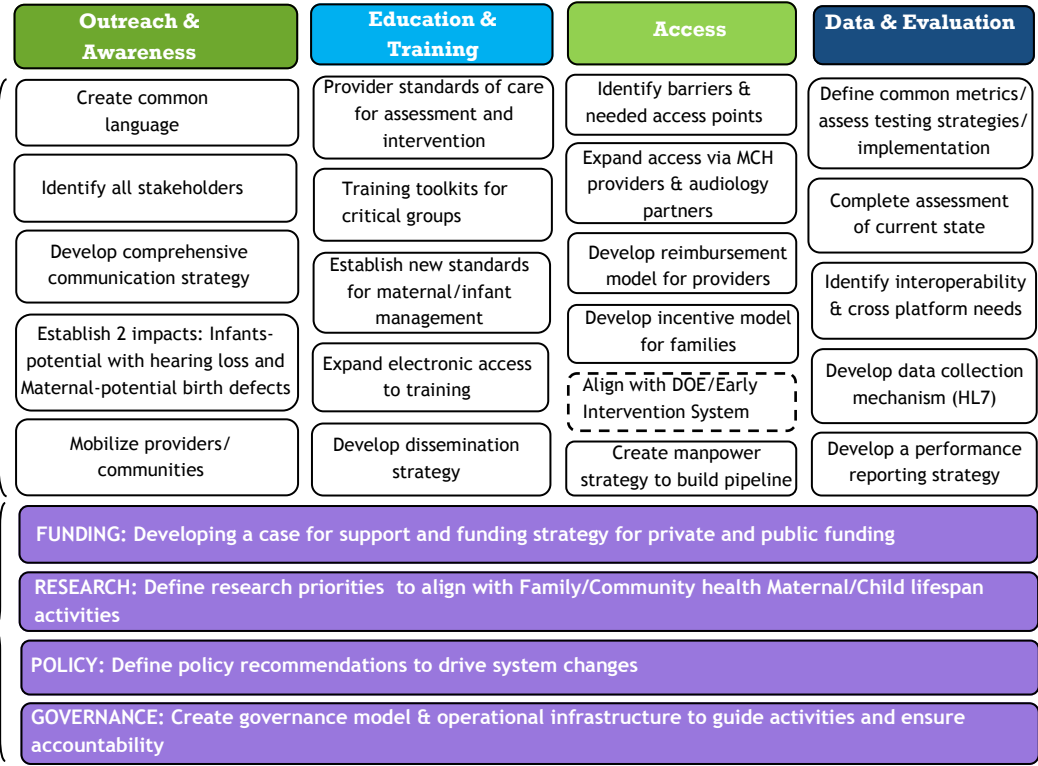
Outreach & Awareness

Create common language

Identify all stakeholders

Develop comprehensive communication strategy

Establish 2 impacts: Infants-potential with hearing loss and Maternal-potential birth defects

Mobilize providers/ communities

Education & Training

Provider standards of care for assessment and intervention

Training toolkits for critical groups

Establish new standards for maternal/infant management

Expand electronic access to training

Develop dissemination strategy

Access

Identify barriers & needed access points

Expand access via MCH providers & audiology partners

Develop reimbursement model for providers

Develop incentive model for families

Align with DOE/Early Intervention System

Create manpower strategy to build pipeline

Data & Evaluation

Define common metrics/ assess testing strategies/ implementation

Complete assessment of current state

Identify interoperability & cross platform needs

Develop data collection mechanism (HL7)

Develop a performance reporting strategy

FUNDING: Developing a case for support and funding strategy for private and public funding

RESEARCH: Define research priorities to align with Family/Community health Maternal/Child lifespan activities

POLICY: Define policy recommendations to drive system changes

GOVERNANCE: Create governance model & operational infrastructure to guide activities and ensure accountability